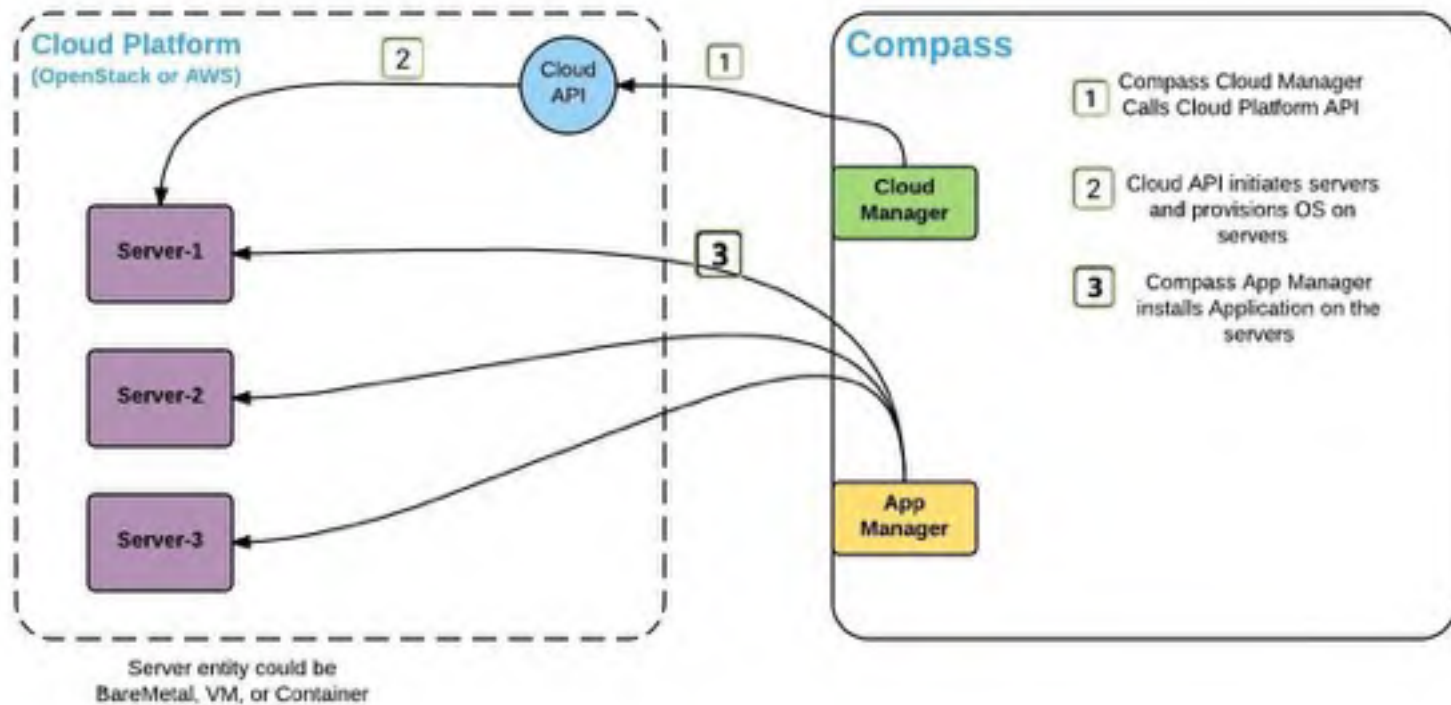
Cloud Platform
(OpenStack or AWS)

2

Cloud API

1

Compass

1 Compass Cloud Manager Calls Cloud Platform API

2 Cloud API initiates servers and provisions OS on servers

3 Compass App Manager installs Application on the servers

Cloud Manager

Server-1

3

Server-2

Server-3

App Manager

Server entity could be BareMetal, VM, or Container